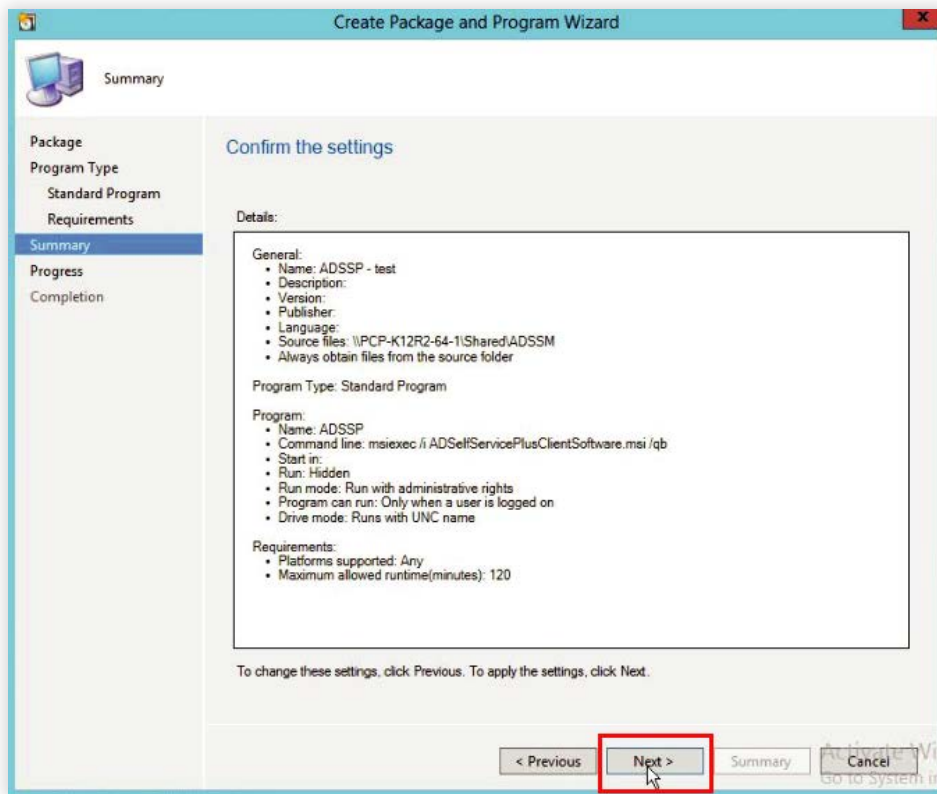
Create Package and Program Wizard

Summary

Package
Program Type
Standard Program
Requirements
Summary
Progress
Completion

Confirm the settings

Details:

General:
• Name: ADSSP - test
• Description:
• Version:
• Publisher:
• Language:
• Source files: \\PCP-K12R2-64-1\Shared\ADSSM
• Always obtain files from the source folder

Program Type: Standard Program

Program:
• Name: ADSSP
• Command line: msiexec /i ADSelfServicePlusClientSoftware.msi /qb
• Start in:
• Run: Hidden
• Run mode: Run with administrative rights
• Program can run: Only when a user is logged on
• Drive mode: Runs with UNC name

Requirements:
• Platforms supported: Any
• Maximum allowed runtime(minutes): 120

To change these settings, click Previous. To apply the settings, click Next.

< Previous | Next > | Summary | Cancel

Activate Wi
Go to System in